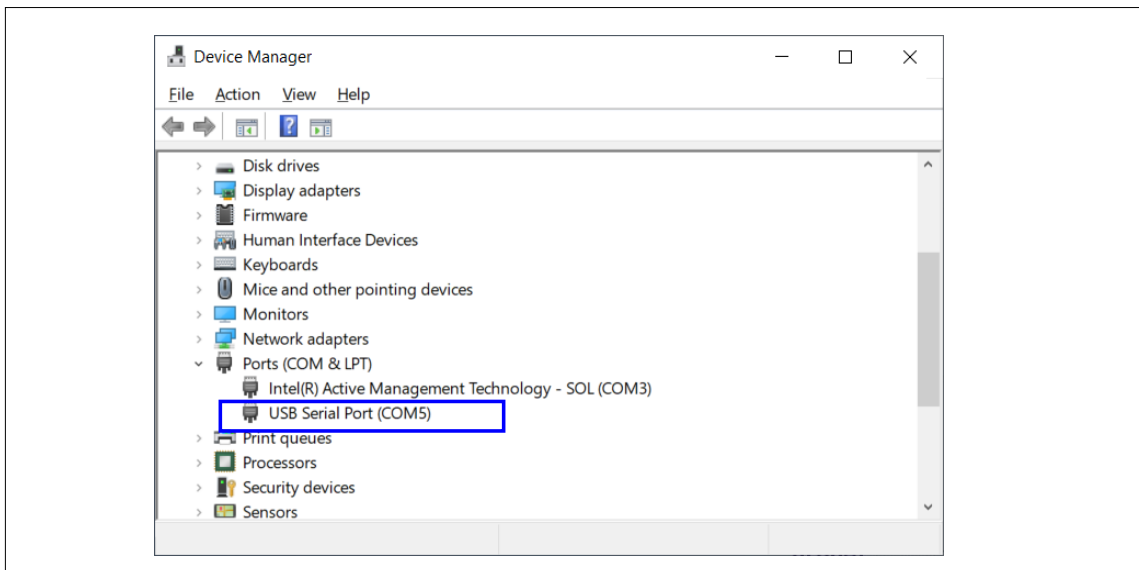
Device Manager

File Action View Help

Disk drives
Display adapters
Firmware
Human Interface Devices
Keyboards
Mice and other pointing devices
Monitors
Network adapters
Ports (COM & LPT)
Intel(R) Active Management Technology - SOL (COM3)
USB Serial Port (COM5)
Print queues
Processors
Security devices
Sensors